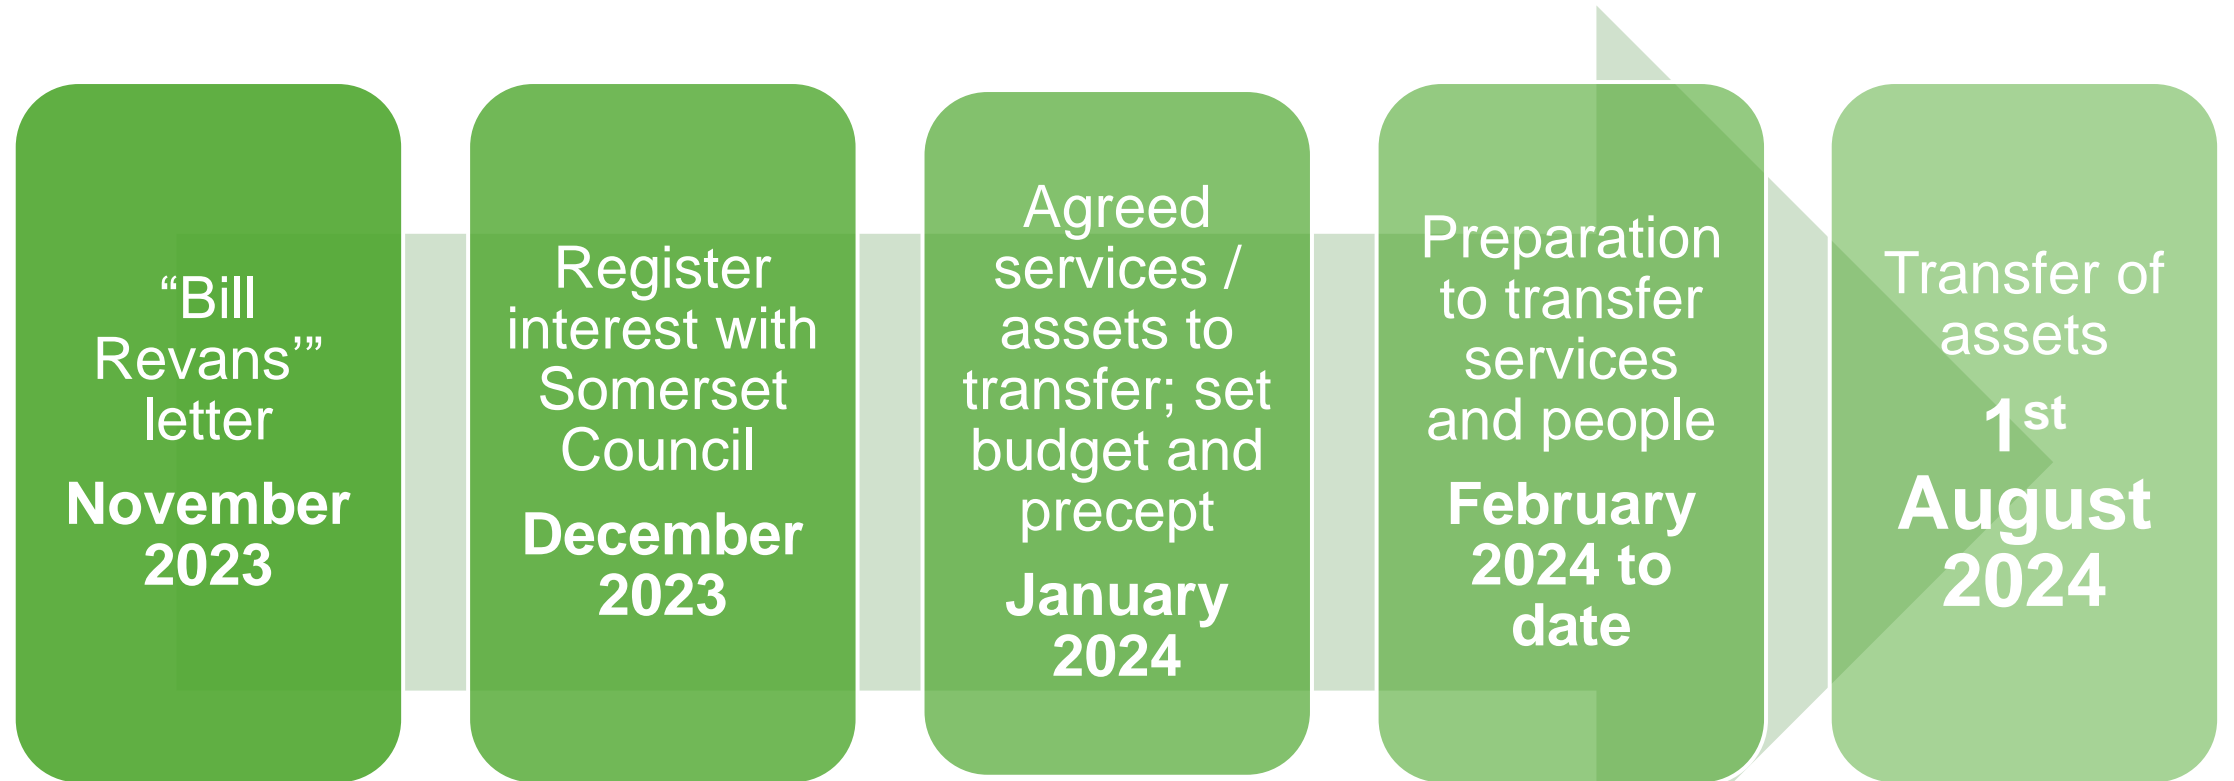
“Bill Revans’” letter
November 2023

Register interest with Somerset Council
December 2023

Agreed services / assets to transfer; set budget and precept
January 2024

Preparation to transfer services and people
February 2024 to date

Transfer of assets
1$^{st}$ August 2024